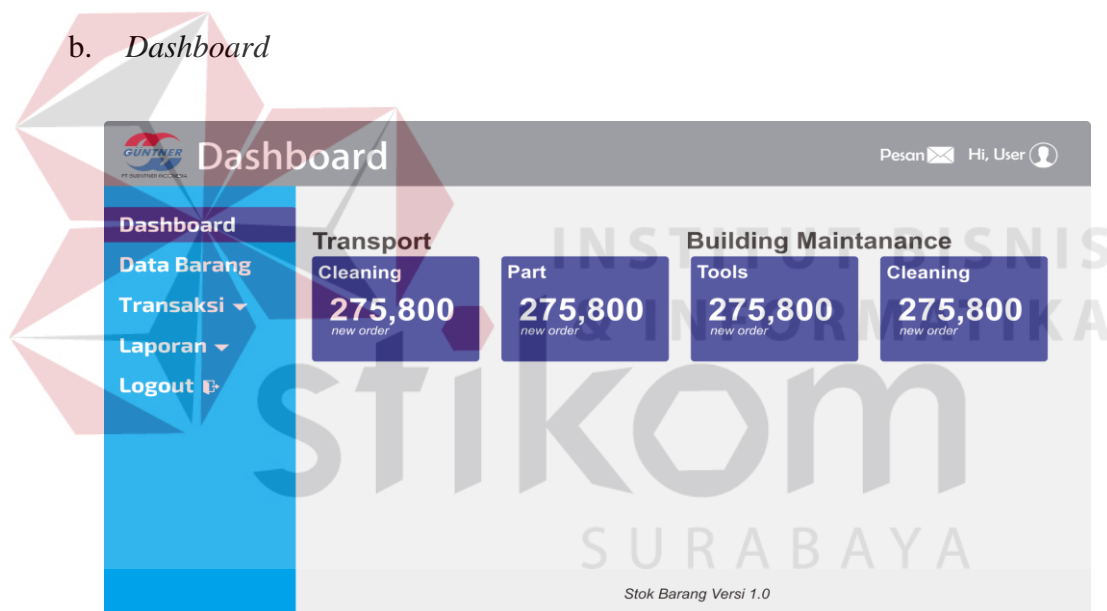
b. *Dashboard*

GÜNTNER
PT GUNTNER INDONESIA
Dashboard
Pesan Hi, User

Dashboard
Data Barang
Transaksi
Laporan
Logout

Transport
Cleaning
275,800
new order
Part
275,800
new order

Building Maintanance
Tools
275,800
new order
Cleaning
275,800
new order

Stok Barang Versi 1.0

INSTITUT BISNIS & INFORMATIKA
stikom
SURABAYA